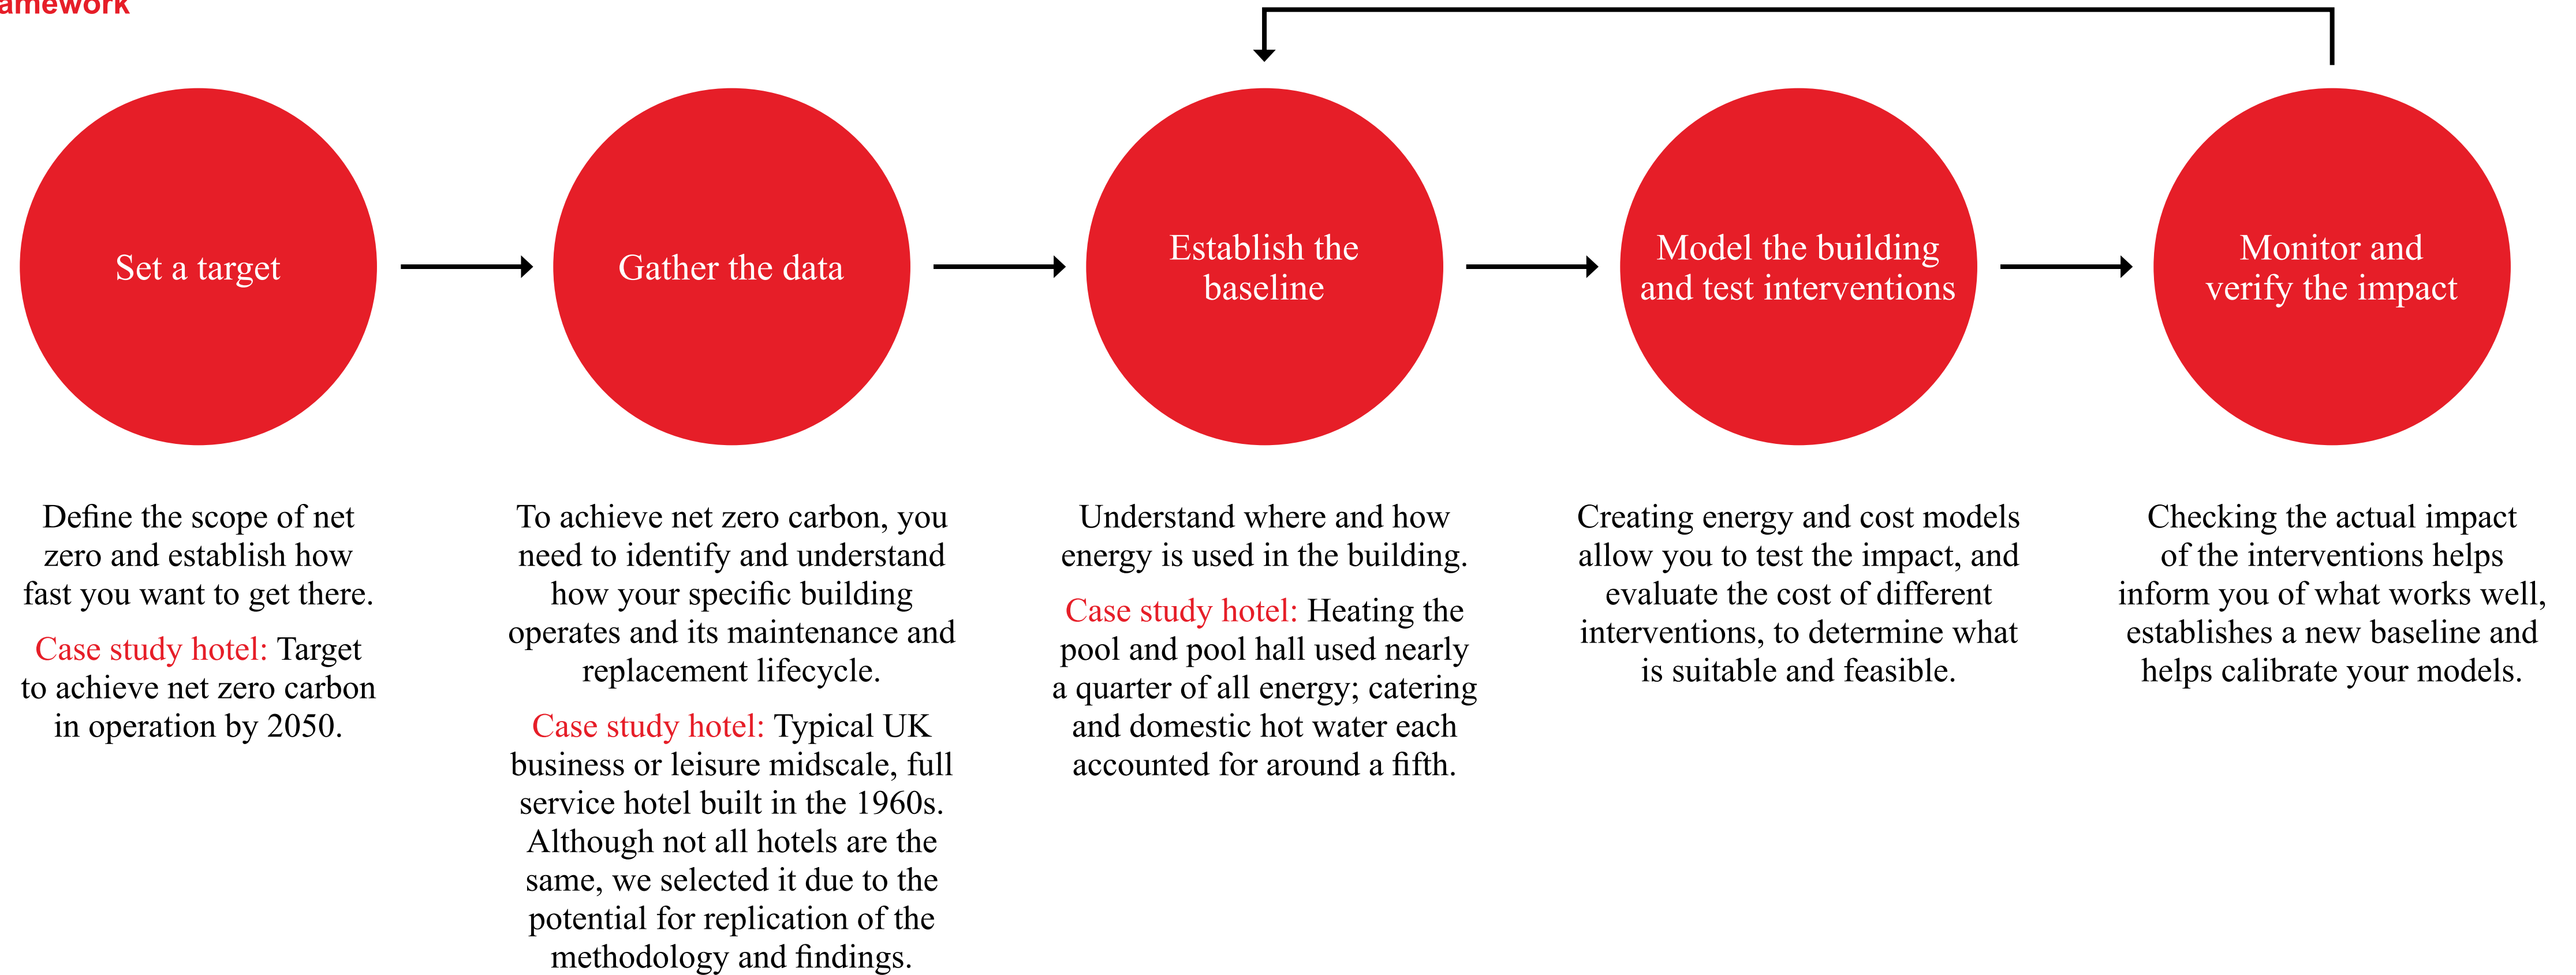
amework

Set a target

Gather the data

Establish the baseline

Model the building and test interventions

Monitor and verify the impact

Define the scope of net zero and establish how fast you want to get there.

Case study hotel: Target to achieve net zero carbon in operation by 2050.

To achieve net zero carbon, you need to identify and understand how your specific building operates and its maintenance and replacement lifecycle.

Case study hotel: Typical UK business or leisure midscale, full service hotel built in the 1960s. Although not all hotels are the same, we selected it due to the potential for replication of the methodology and findings.

Understand where and how energy is used in the building.

Case study hotel: Heating the pool and pool hall used nearly a quarter of all energy; catering and domestic hot water each accounted for around a fifth.

Creating energy and cost models allow you to test the impact, and evaluate the cost of different interventions, to determine what is suitable and feasible.

Checking the actual impact of the interventions helps inform you of what works well, establishes a new baseline and helps calibrate your models.